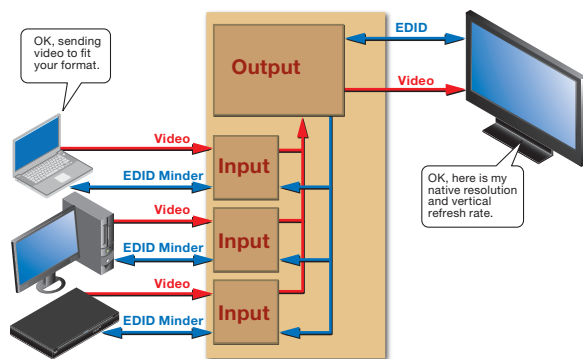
OK, sending video to fit your format.

Output

EDID

Video

OK, here is my native resolution and vertical refresh rate.

Video

EDID Minder

Input

Video

EDID Minder

Input

Video

EDID Minder

Input